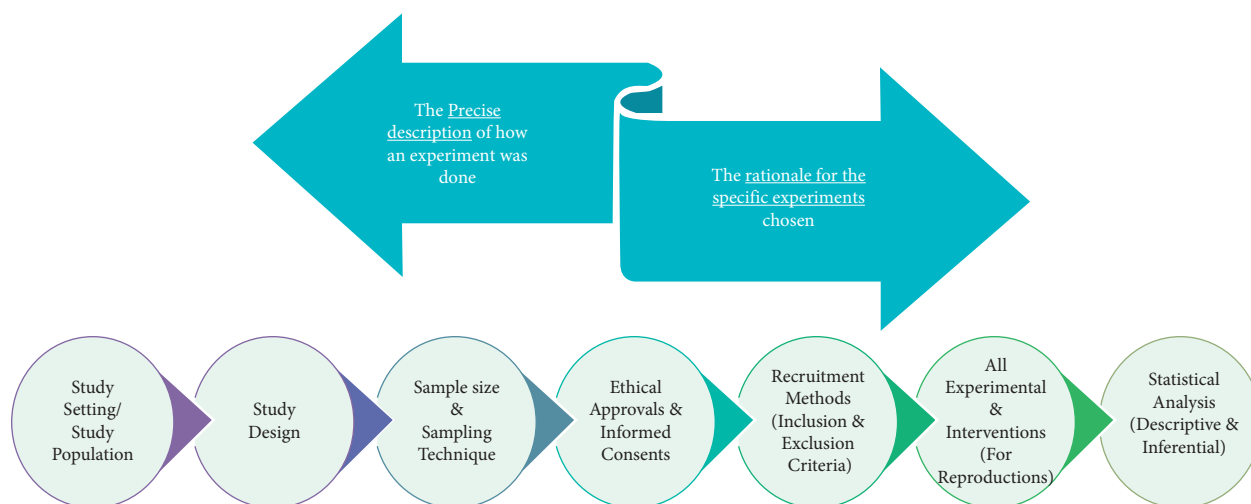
The Precise description of how an experiment was done

The rationale for the specific experiments chosen

Study Setting/ Study Population

Study Design

Sample size & Sampling Technique

Ethical Approvals & Informed Consents

Recruitment Methods (Inclusion & Exclusion Criteria)

All Experimental & Interventions (For Reproductions)

Statistical Analysis (Descriptive & Inferential)